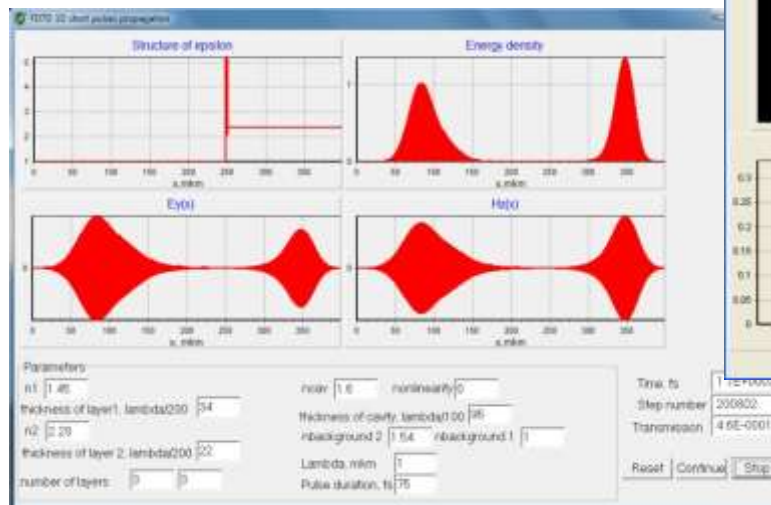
FDTD 1D short pulses propagation

Structure of epsilon

5
4
3
2
1
0 50 100 150 200 250 300 350
x, mkm

Energy density

1
0
0 50 100 150 200 250 300
x, mkm

Ey(x)

0
0 50 100 150 200 250 300
x, mkm

Hz(x)

0
0 50 100 150 200 250 300
x, mkm

0.3
0.25
0.2
0.15
0.1
0.05
0

Parameters

n1 1.45
thickness of layer1, lambda/200 34
n2 2.28
thickness of layer 2, lambda/200 22
number of layers 0 0

ncav 1.6
nonlinearity 0
thickness of cavity, lambda/100 95
nbackground 2 1.54
nbackground 1 1
Lambda, mkm 1
Pulse duration, fs 75

Time, fs 1.1E+000
Step number 200802
Transmission 4.6E-0001

Reset Continue Stop